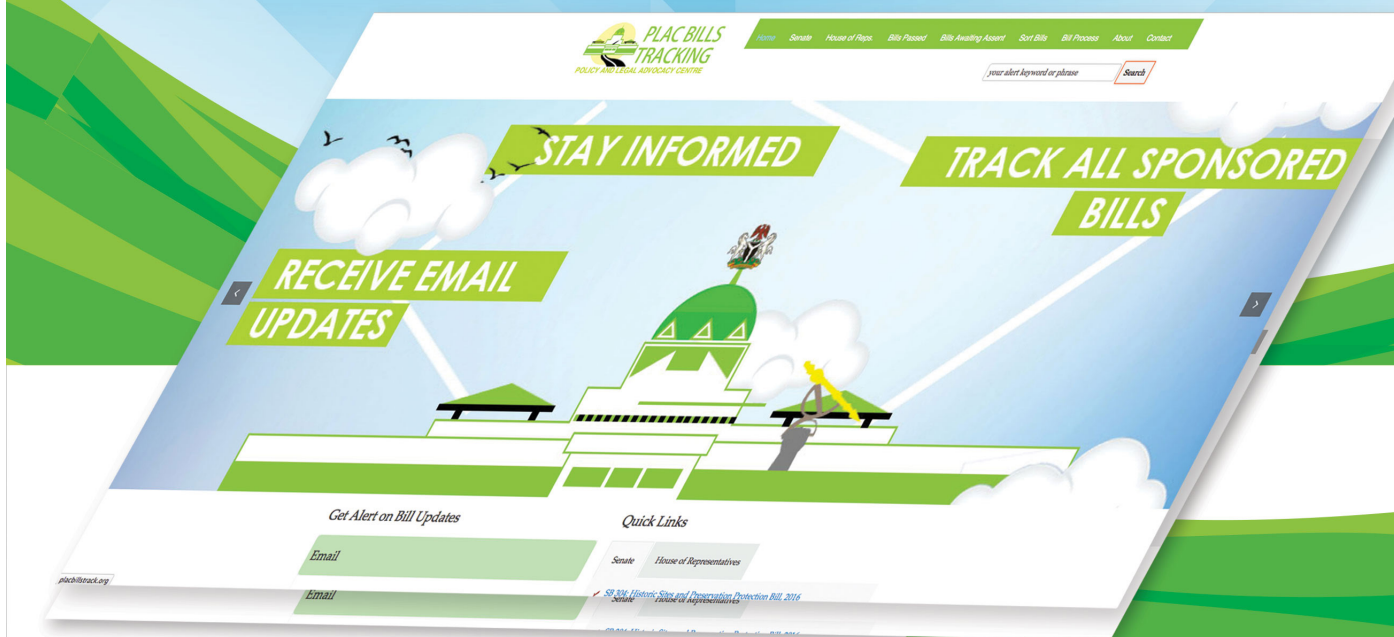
PLAC BILLS TRACKING
POLICY AND LEGAL ADVOCACY CENTRE

Home Senate House of Reps. Bills Passed Bills Awaiting Assent Sort Bills Bill Process About Contact

your alert keyword or phrase
Search

STAY INFORMED

TRACK ALL SPONSORED BILLS

RECEIVE EMAIL UPDATES

Get Alert on Bill Updates

Email

Quick Links

Senate House of Representatives

SB 304: Historic Sites and Preservation Protection Bill, 2016

placbillstrack.org

Email

Senate House of Representatives